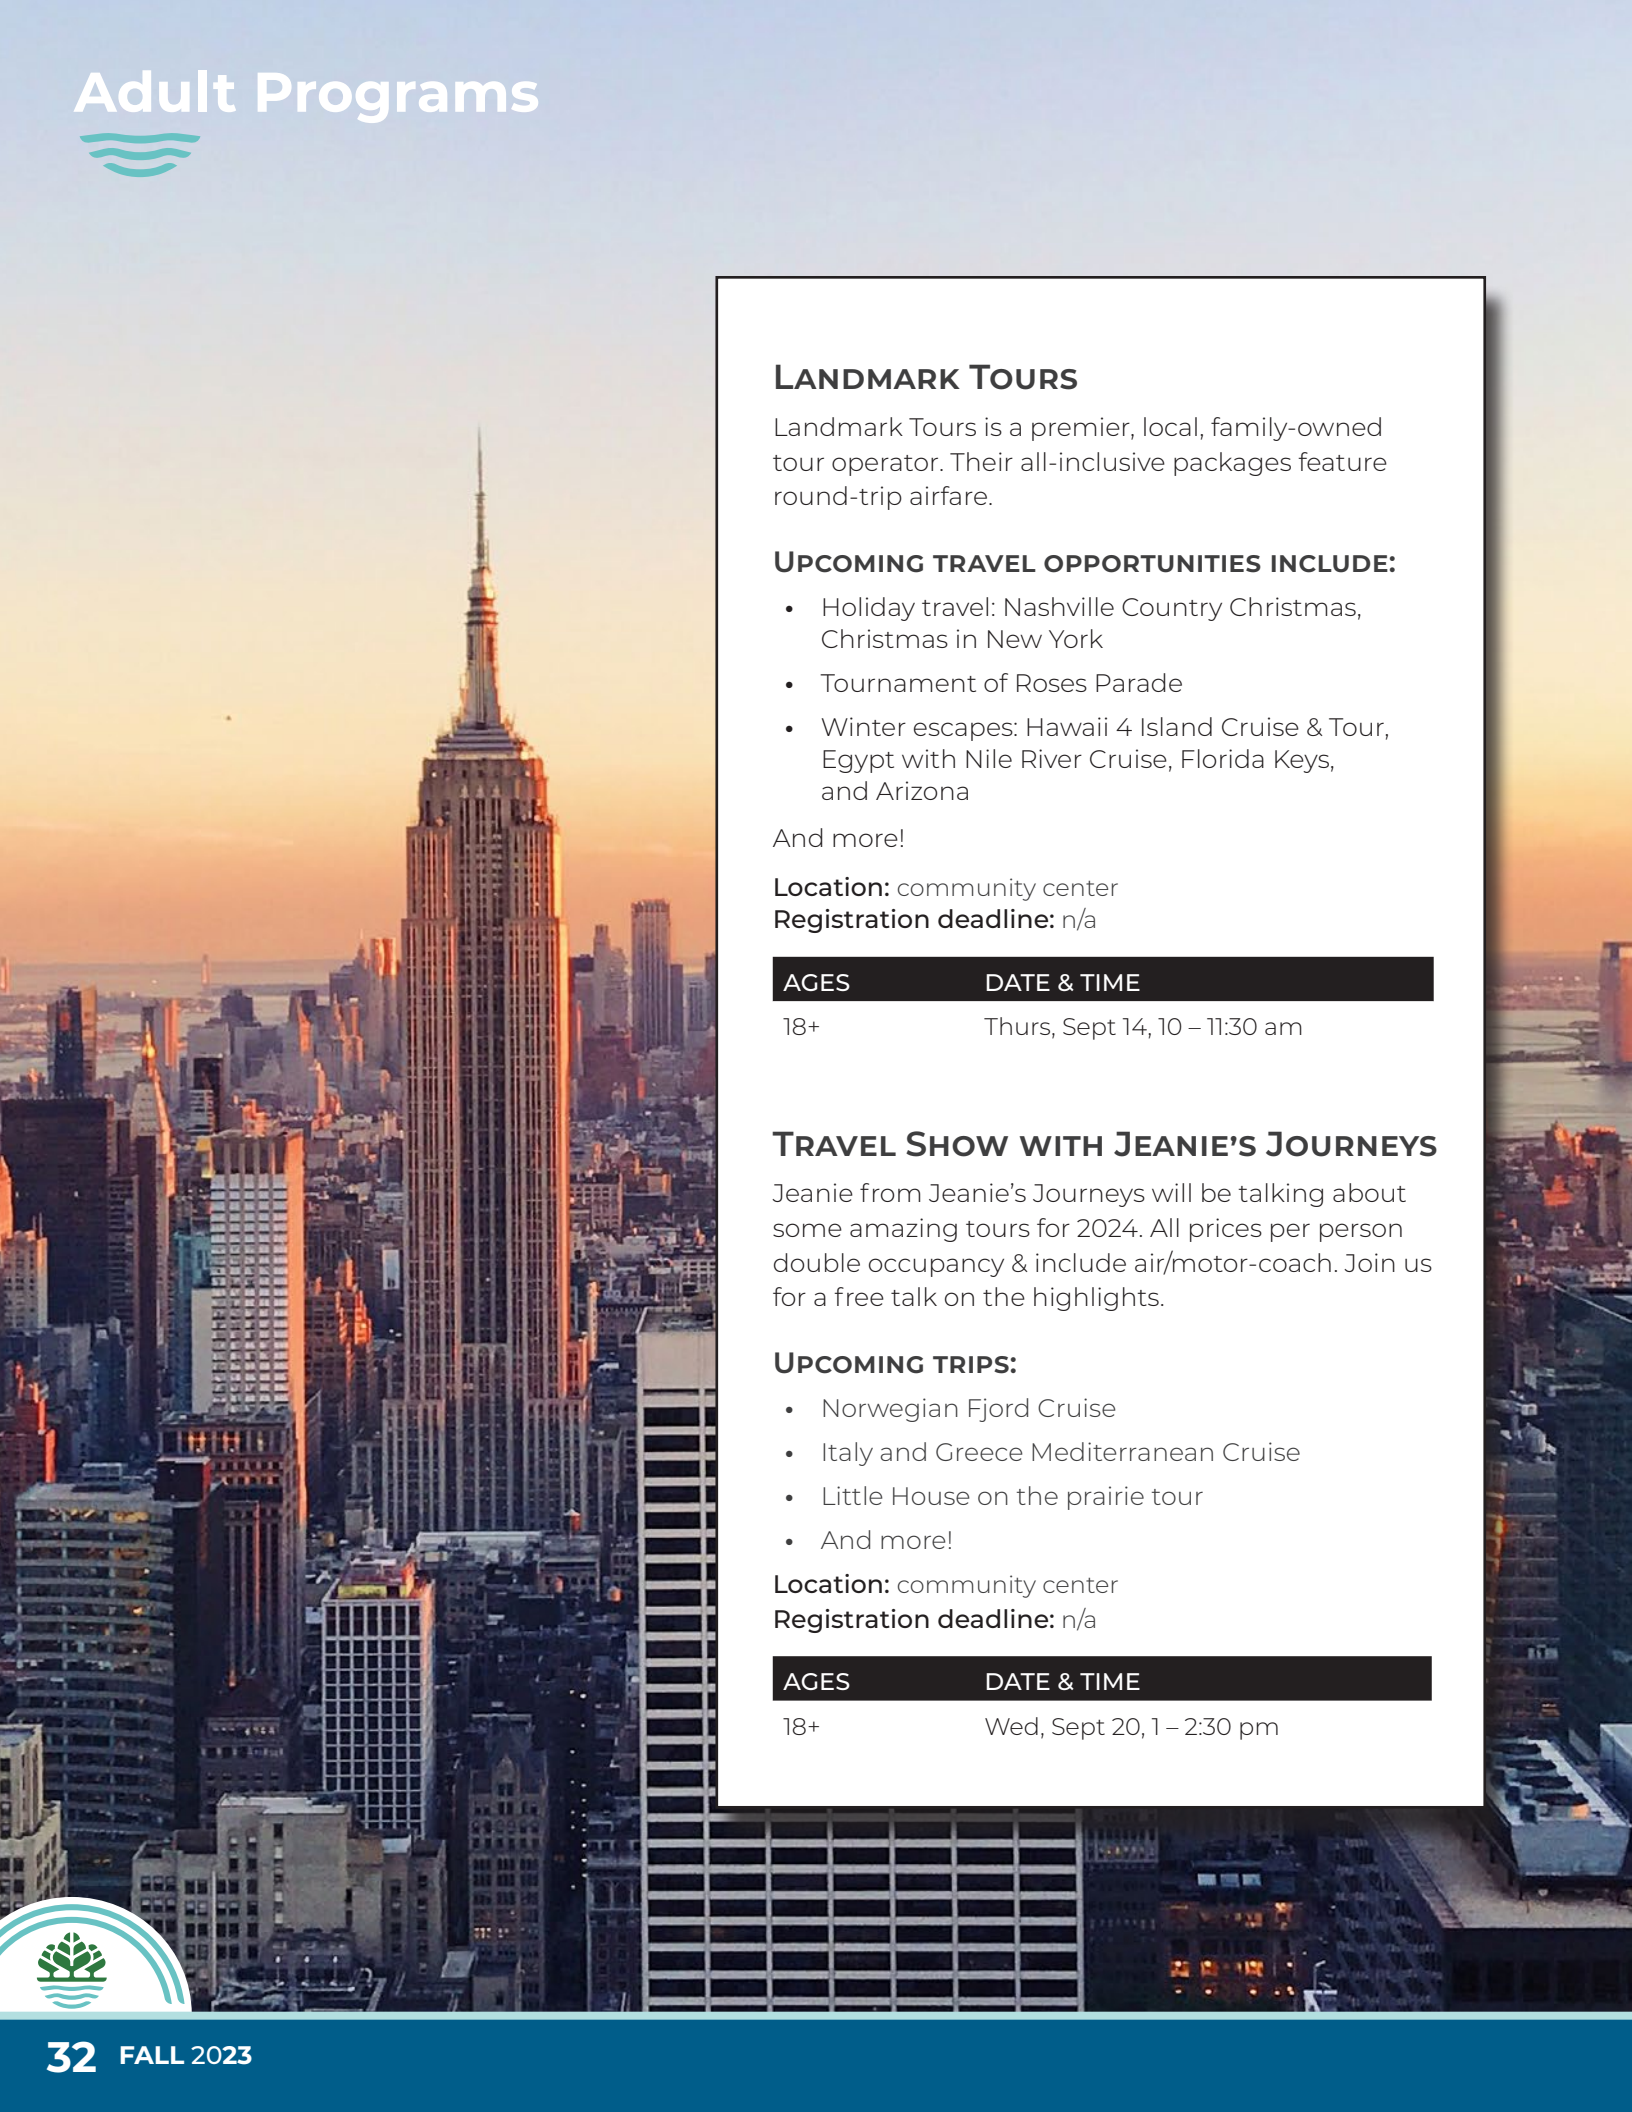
Adult Programs

Landmark Tours

Landmark Tours is a premier, local, family-owned tour operator. Their all-inclusive packages feature round-trip airfare.

Upcoming travel opportunities include:

- Holiday travel: Nashville Country Christmas, Christmas in New York
- Tournament of Roses Parade
- Winter escapes: Hawaii 4 Island Cruise & Tour, Egypt with Nile River Cruise, Florida Keys, and Arizona

And more!

Location: community center
Registration deadline: n/a

| AGES | DATE & TIME |
|---|---|
| 18+ | Thurs, Sept 14, 10 – 11:30 am |

Travel Show with Jeanie's Journeys

Jeanie from Jeanie's Journeys will be talking about some amazing tours for 2024. All prices per person double occupancy & include air/motor-coach. Join us for a free talk on the highlights.

Upcoming trips:

- Norwegian Fjord Cruise
- Italy and Greece Mediterranean Cruise
- Little House on the prairie tour
- And more!

Location: community center
Registration deadline: n/a

| AGES | DATE & TIME |
|---|---|
| 18+ | Wed, Sept 20, 1 – 2:30 pm |

32 FALL 2023